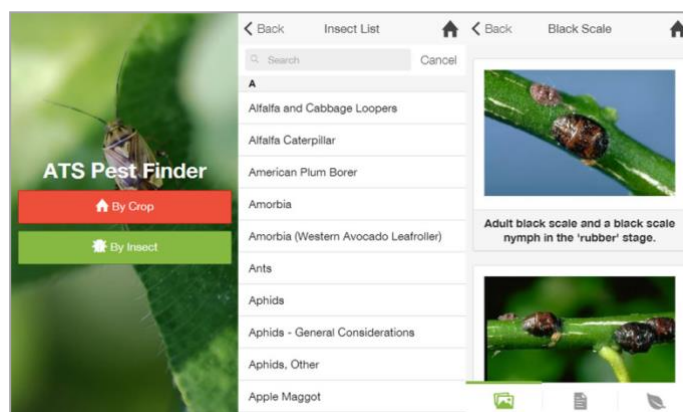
ATS Pest Finder

By Crop

By Insect

Back Insect List

Search Cancel

A

Alfalfa and Cabbage Loopers

Alfalfa Caterpillar

American Plum Borer

Amorbia

Amorbia (Western Avocado Leafroller)

Ants

Aphids

Aphids - General Considerations

Aphids, Other

Apple Maggot

Back Black Scale

Adult black scale and a black scale nymph in the 'rubber' stage.